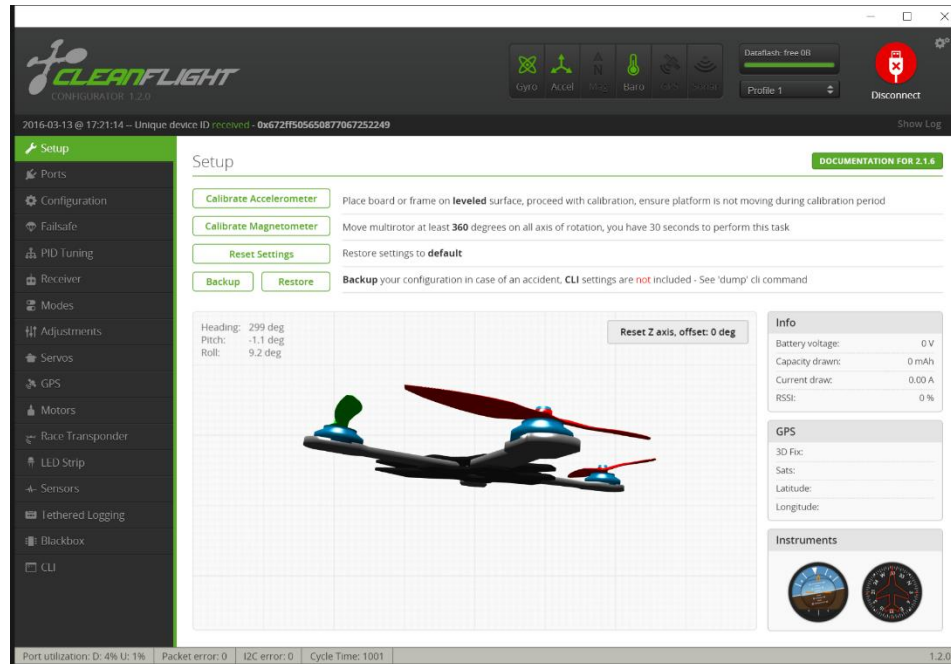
CLEANFLIGHT
CONFIGURATOR 1.2.0

Gyro Accel Mag Baro GPS Sonar

Dataflash: free 0B

Profile 1

Disconnect

2016-03-13 @ 17:21:14 -- Unique device ID received - 0x672ff505650877067252249

Show Log

Setup
Ports
Configuration
Failsafe
PID Tuning
Receiver
Modes
Adjustments
Servos
GPS
Motors
Race Transponder
LED Strip
Sensors
Tethered Logging
Blackbox
CLI

Setup

DOCUMENTATION FOR 2.1.6

Calibrate Accelerometer
Place board or frame on **leveled** surface, proceed with calibration, ensure platform is not moving during calibration period

Calibrate Magnetometer
Move multirotor at least **360** degrees on all axis of rotation, you have 30 seconds to perform this task

Reset Settings
Restore settings to **default**

Backup Restore
**Backup** your configuration in case of an accident, **CLI** settings are not included - See 'dump' cli command

Heading: 299 deg
Pitch: -1.1 deg
Roll: 9.2 deg

Reset Z axis, offset: 0 deg

Info

| Battery voltage: | 0 V |
|---|---|
| Capacity drawn: | 0 mAh |
| Current draw: | 0.00 A |
| RSSI: | 0 % |

GPS

3D Fix:
Sats:
Latitude:
Longitude:

Instruments

Port utilization: D: 4% U: 1% | Packet error: 0 | I2C error: 0 | Cycle Time: 1001

1.2.0